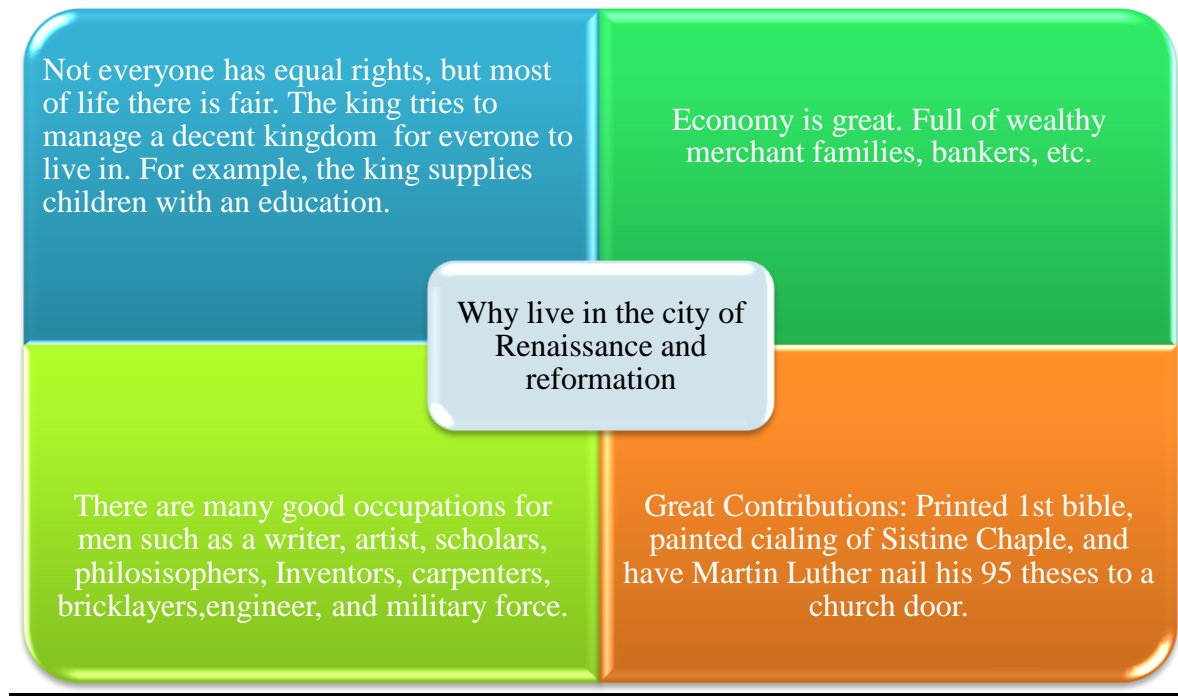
Not everyone has equal rights, but most of life there is fair. The king tries to manage a decent kingdom  for everone to live in. For example, the king supplies children with an education.

Economy is great. Full of wealthy merchant families, bankers, etc.

Why live in the city of Renaissance and reformation

There are many good occupations for men such as a writer, artist, scholars, philosisophers, Inventors, carpenters, bricklayers,engineer, and military force.

Great Contributions: Printed 1st bible, painted cialing of Sistine Chaple, and have Martin Luther nail his 95 theses to a church door.